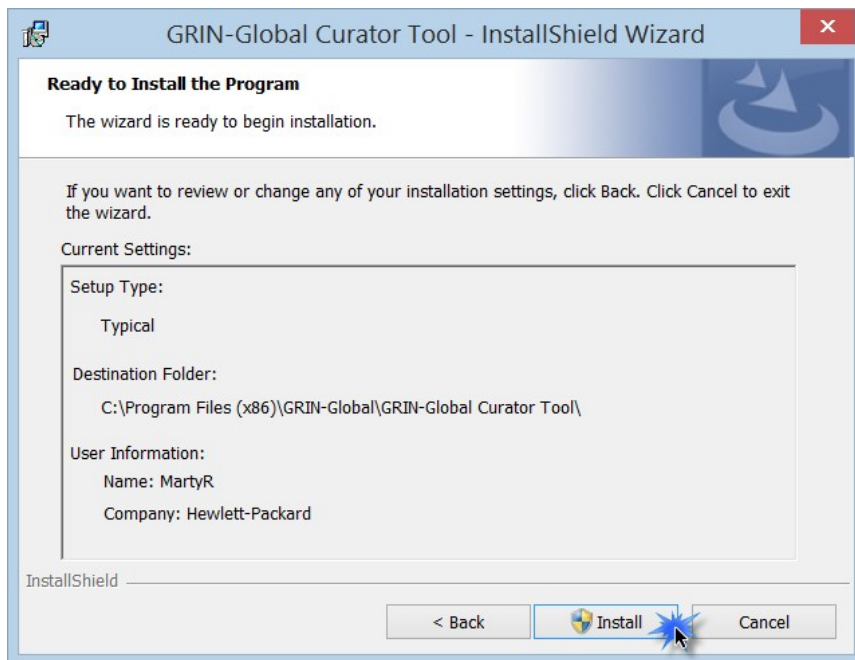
GRIN-Global Curator Tool - InstallShield Wizard

Ready to Install the Program

The wizard is ready to begin installation.

If you want to review or change any of your installation settings, click Back. Click Cancel to exit the wizard.

Current Settings:

Setup Type:

Typical

Destination Folder:

C:\Program Files (x86)\GRIN-Global\GRIN-Global Curator Tool\

User Information:

Name: MartyR

Company: Hewlett-Packard

InstallShield

< Back

Install

Cancel